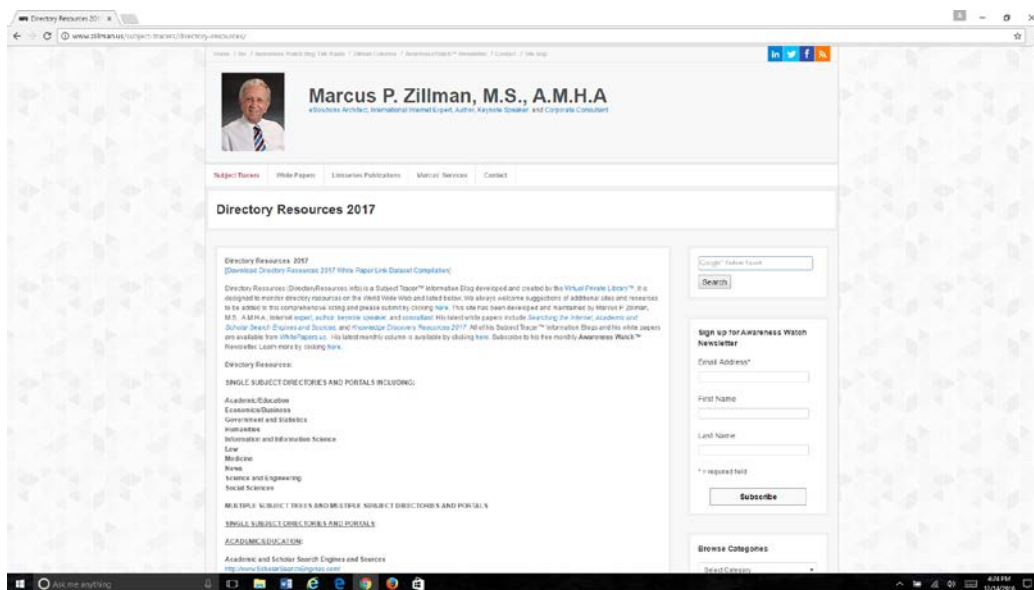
Directory Resources 201 ×

www.zillman.us/subject-tracers/directory-resources/

Home / Bio / Awareness Watch Blog Talk Radio / Zillman Columns / Awareness Watch™ Newsletter / Contact / Site Map

Marcus P. Zillman, M.S., A.M.H.A

eSolutions Architect, International Internet Expert, Author, Keynote Speaker and Corporate Consultant

Subject Tracers | White Papers | Librarians Publications | Marcus' Services | Contact

Directory Resources 2017

Directory Resources 2017
[Download Directory Resources 2017 White Paper/Link Dataset Compilation]

Directory Resources (DirectoryResources.info) is a Subject Tracer™ Information Blog developed and created by the Virtual Private Library™. It is designed to monitor directory resources on the World Wide Web and listed below. We always welcome suggestions of additional sites and resources to be added to this comprehensive listing and please submit by clicking here. This site has been developed and maintained by Marcus P. Zillman, M.S., A.M.H.A., Internet expert, author, keynote speaker, and consultant. His latest white papers include Searching the Internet, Academic and Scholar Search Engines and Sources, and Knowledge Discovery Resources 2017. All of his Subject Tracer™ Information Blogs and his white papers are available from WhitePapers.us. His latest monthly volume is available by clicking here. Subscribe to his free monthly Awareness Watch™ Newsletter. Learn more by clicking here.

Directory Resources:

SINGLE SUBJECT DIRECTORIES AND PORTALS INCLUDING:

Academic/Education
Economics/Business
Government and Statistics
Humanities
Information and Information Science
Law
Medicine
News
Science and Engineering
Social Sciences

MULTIPLE SUBJECT TREES AND MULTIPLE SUBJECT DIRECTORIES AND PORTALS

SINGLE SUBJECT DIRECTORIES AND PORTALS

ACADEMIC/EDUCATION:

Academic and Scholar Search Engines and Sources
http://www.ScholarSearchEngines.com/

Google Custom Search

Search

Sign up for Awareness Watch Newsletter

Email Address*

First Name

Last Name

* = required field

Subscribe

Browse Categories

Select Category

Ask me anything

4:28 PM
12/14/2016